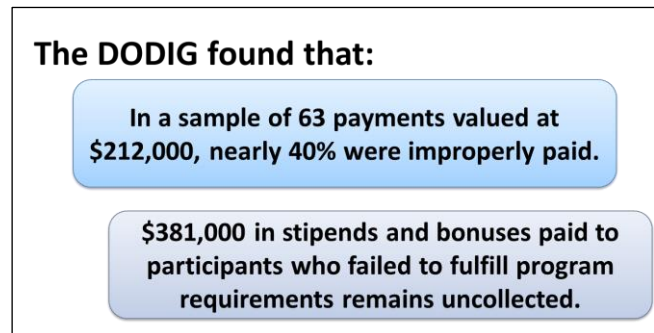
The DODIG found that:

In a sample of 63 payments valued at \$212,000, nearly 40% were improperly paid.

\$381,000 in stipends and bonuses paid to participants who failed to fulfill program requirements remains uncollected.